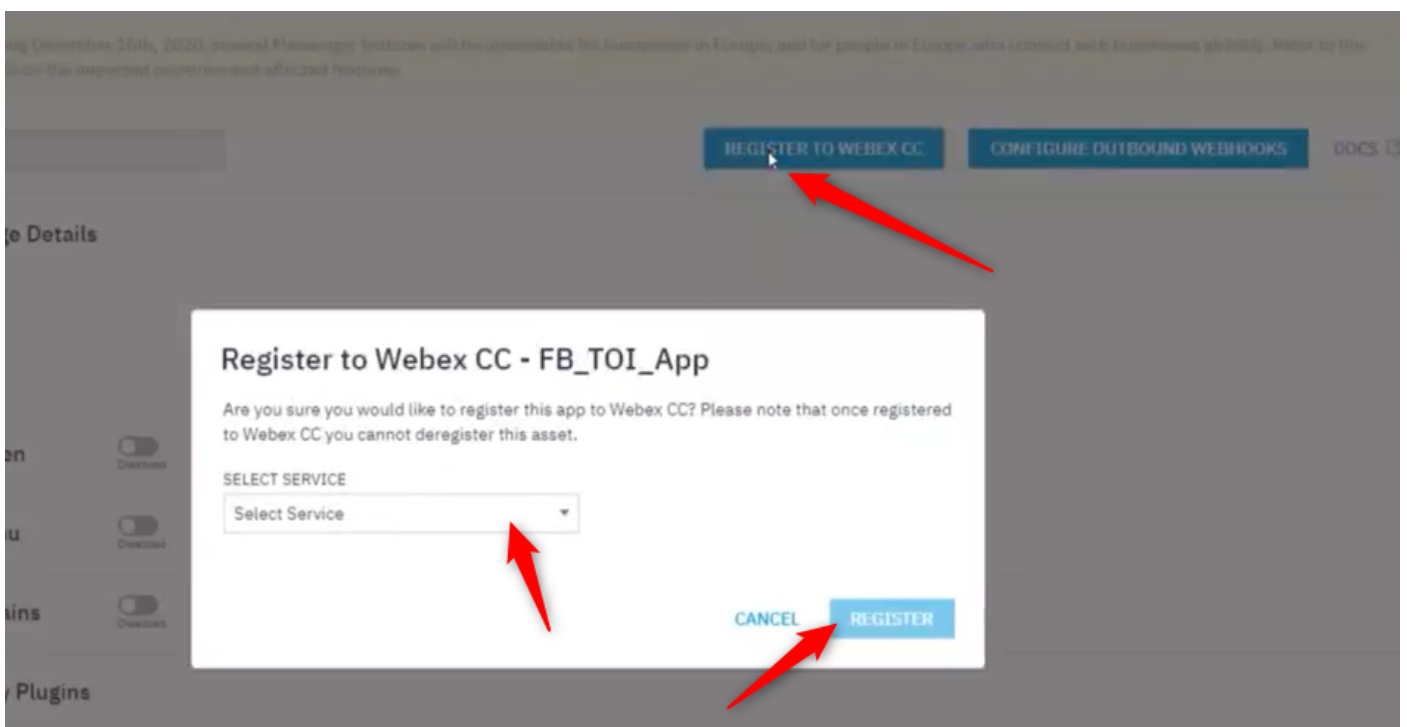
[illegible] December 16th, 2020, several Messenger features will be unavailable for businesses in Europe, and for people in Europe who connect with businesses globally. Refer to the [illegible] on the important countries and affected features.

REGISTER TO WEBEX CC

CONFIGURE OUTBOUND WEBHOOKS

DOCS

ge Details

en

Disabled

nu

Disabled

ains

Disabled

y Plugins

Register to Webex CC - FB_TOI_App

Are you sure you would like to register this app to Webex CC? Please note that once registered to Webex CC you cannot deregister this asset.

SELECT SERVICE

Select Service

CANCEL

REGISTER